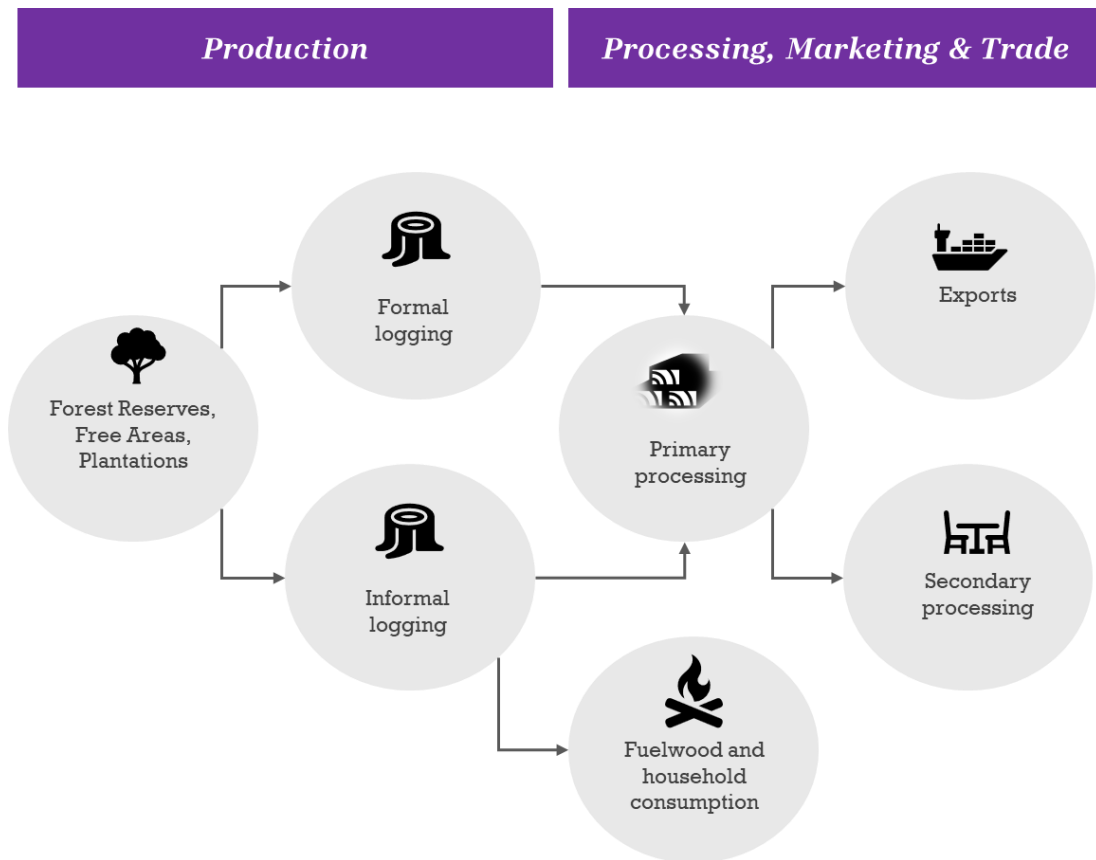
Production

Processing, Marketing & Trade

Forest Reserves, Free Areas, Plantations

Formal logging

Informal logging

Primary processing

Fuelwood and household consumption

Exports

Secondary processing